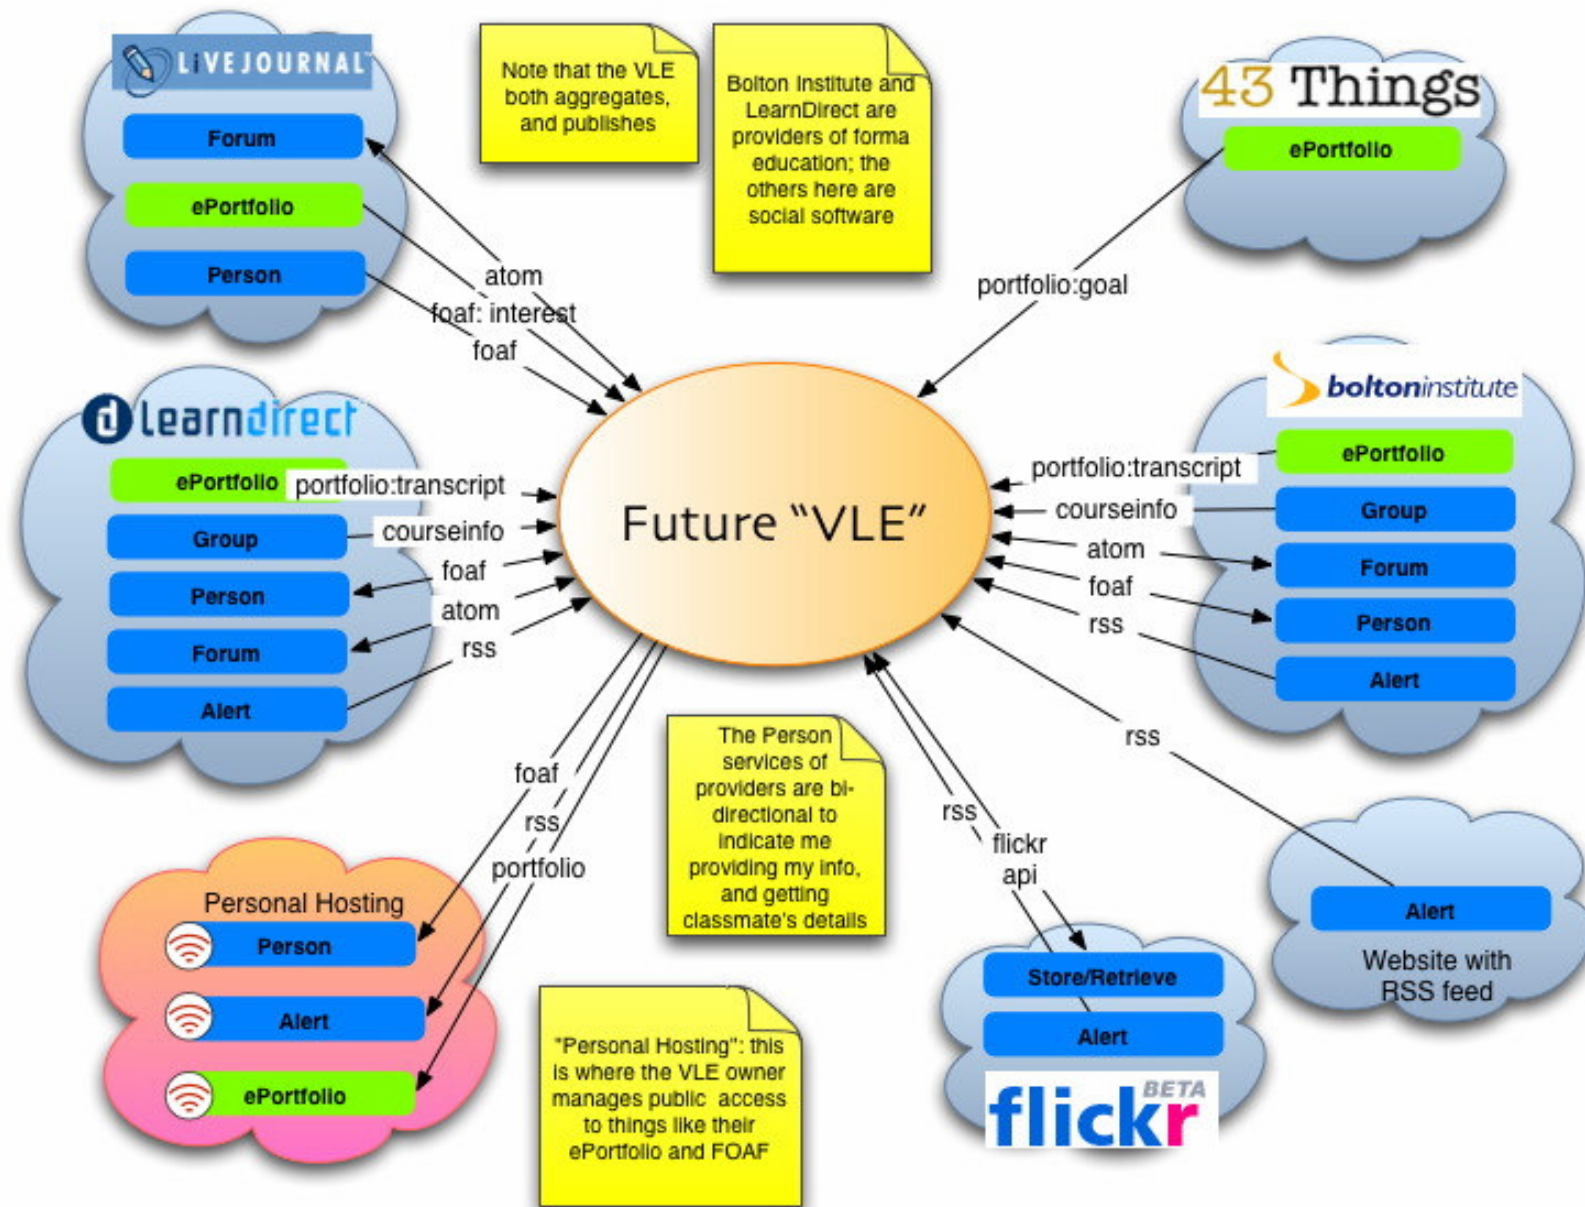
LiVEJOURNAL
Forum
ePortfolio
Person

Note that the VLE both aggregates, and publishes

Bolton Institute and LearnDirect are providers of forma education; the others here are social software

43 Things
ePortfolio

atom
foaf: interest
foaf

portfolio:goal

learndirect
ePortfolio
Group
Person
Forum
Alert

portfolio:transcript
courseinfo
foaf
atom
rss

Future "VLE"

boltoninstitute
ePortfolio
Group
Forum
Person
Alert

portfolio:transcript
courseinfo
atom
foaf
rss

rss

foaf
rss
portfolio

The Person services of providers are bi-directional to indicate me providing my info, and getting classmate's details

rss
flickr
api

Personal Hosting
Person
Alert
ePortfolio

"Personal Hosting": this is where the VLE owner manages public access to things like their ePortfolio and FOAF

Store/Retrieve
Alert
flickr BETA

Alert
Website with RSS feed